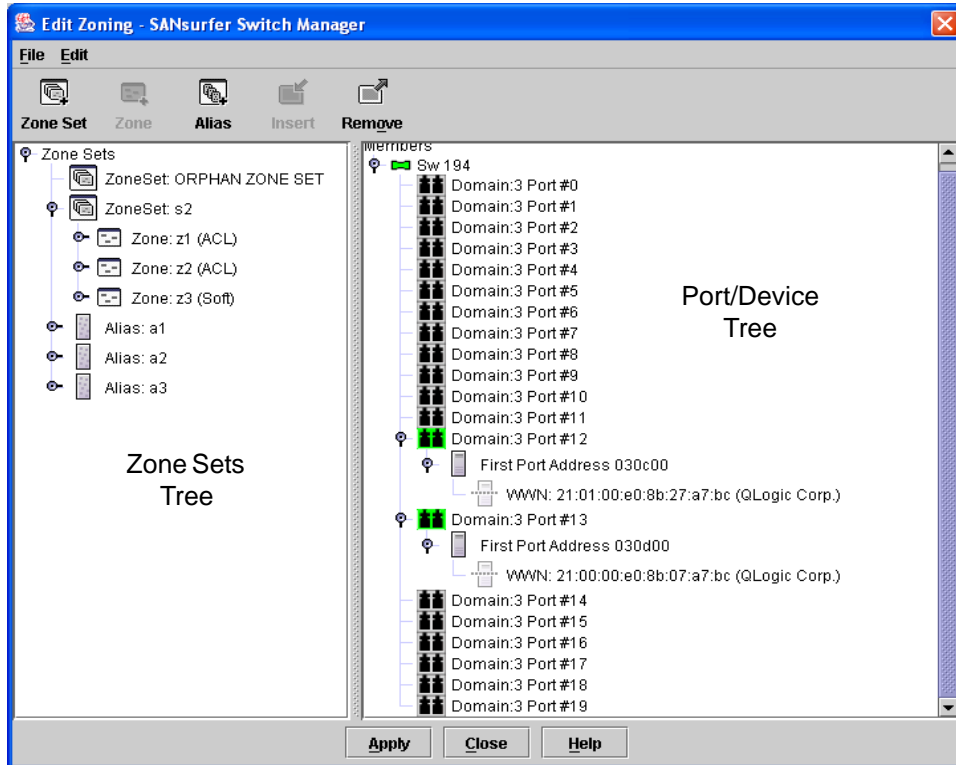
Edit Zoning - SANsurfer Switch Manager

File Edit

Zone Set Zone Alias Insert Remove

Zone Sets
ZoneSet: ORPHAN ZONE SET
ZoneSet: s2
Zone: z1 (ACL)
Zone: z2 (ACL)
Zone: z3 (Soft)
Alias: a1
Alias: a2
Alias: a3

Zone Sets Tree

Members
Sw 194
Domain:3 Port #0
Domain:3 Port #1
Domain:3 Port #2
Domain:3 Port #3
Domain:3 Port #4
Domain:3 Port #5
Domain:3 Port #6
Domain:3 Port #7
Domain:3 Port #8
Domain:3 Port #9
Domain:3 Port #10
Domain:3 Port #11
Domain:3 Port #12
First Port Address 030c00
WWN: 21:01:00:e0:8b:27:a7:bc (QLogic Corp.)
Domain:3 Port #13
First Port Address 030d00
WWN: 21:00:00:e0:8b:07:a7:bc (QLogic Corp.)
Domain:3 Port #14
Domain:3 Port #15
Domain:3 Port #16
Domain:3 Port #17
Domain:3 Port #18
Domain:3 Port #19

Port/Device Tree

Apply Close Help